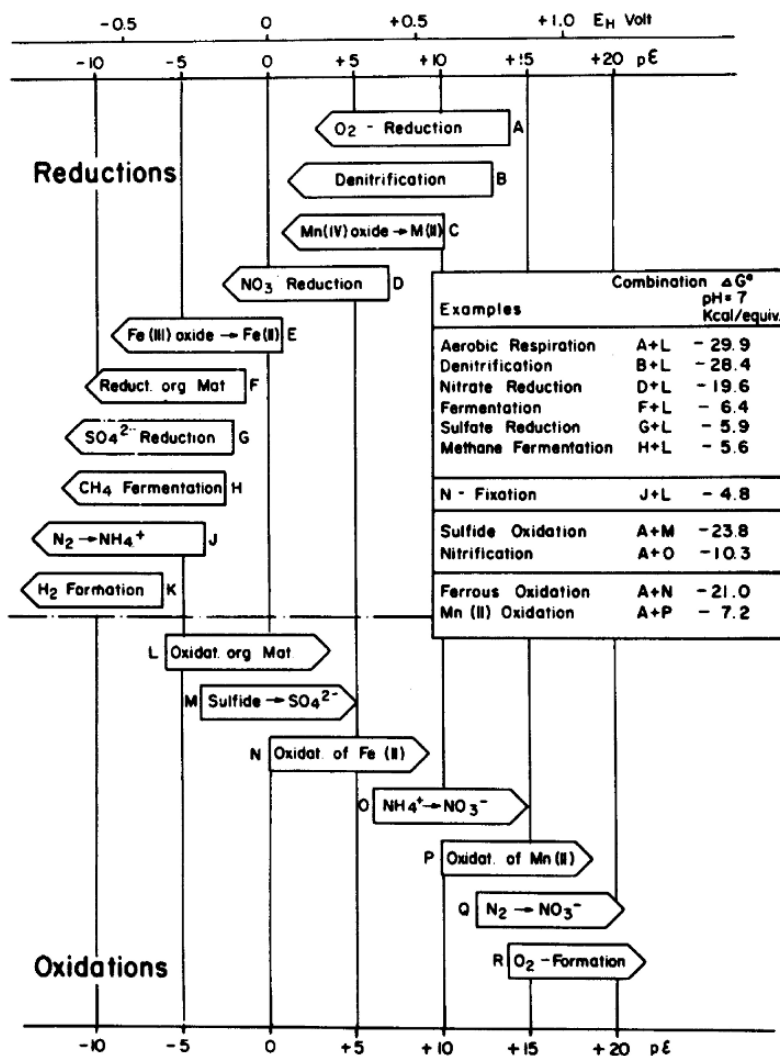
-0.5 0 +0.5 +1.0 $E_H$ Volt

-10 -5 0 +5 +10 +15 +20 pε

Reductions

$O_2$ - Reduction A

Denitrification B

Mn(IV) oxide → M(II) C

$NO_3$ Reduction D

Fe (III) oxide → Fe(II) E

Reduct. org Mat F

$SO_4{}^{2-}$ Reduction G

$CH_4$ Fermentation H

$N_2 \rightarrow NH_4{}^+$ J

$H_2$ Formation K

| Examples | Combination | ΔG° pH = 7 Kcal/equiv. |
|---|---|---|
| Aerobic Respiration | A+L | - 29.9 |
| Denitrification | B+L | - 28.4 |
| Nitrate Reduction | D+L | - 19.6 |
| Fermentation | F+L | - 6.4 |
| Sulfate Reduction | G+L | - 5.9 |
| Methane Fermentation | H+L | - 5.6 |
| N - Fixation | J+L | - 4.8 |
| Sulfide Oxidation | A+M | -23.8 |
| Nitrification | A+O | -10.3 |
| Ferrous Oxidation | A+N | - 21.0 |
| Mn (II) Oxidation | A+P | - 7.2 |

L Oxidat. org Mat

M Sulfide → $SO_4{}^{2-}$

N Oxidat. of Fe (II)

O $NH_4{}^+ \rightarrow NO_3{}^-$

P Oxidat. of Mn (II)

Q $N_2 \rightarrow NO_3{}^-$

R $O_2$ - Formation

Oxidations

-10 -5 0 +5 +10 +15 +20 pε